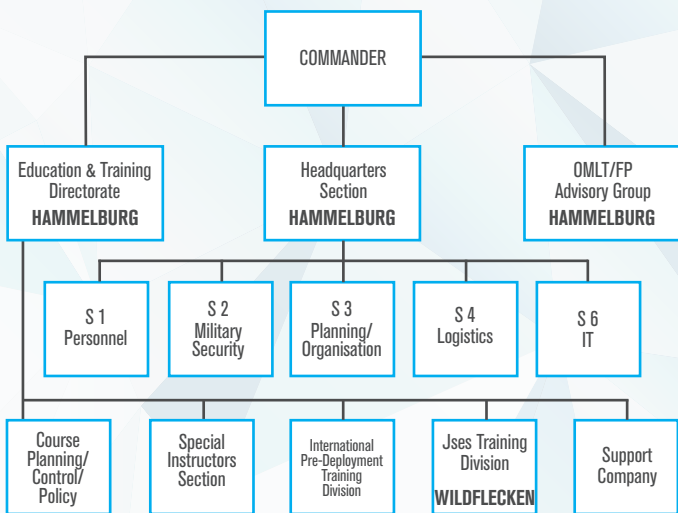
COMMANDER

Education & Training Directorate
HAMMELBURG

Headquarters Section
HAMMELBURG

OMLT/FP Advisory Group
HAMMELBURG

S 1
Personnel

S 2
Military Security

S 3
Planning/ Organisation

S 4
Logistics

S 6
IT

Course Planning/ Control/ Policy

Special Instructors Section

International Pre-Deployment Training Division

Jses Training Division
WILDFLECKEN

Support Company